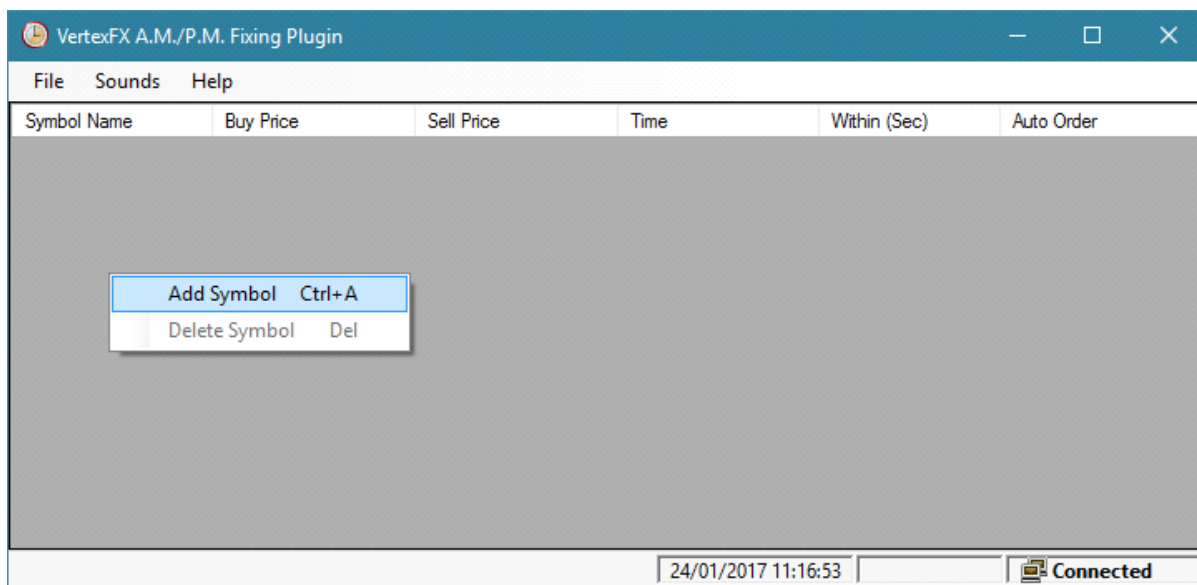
VertexFX A.M./P.M. Fixing Plugin

File Sounds Help

| Symbol Name | Buy Price | Sell Price | Time | Within (Sec) | Auto Order |
|---|---|---|---|---|---|

Add Symbol Ctrl+A
Delete Symbol Del

24/01/2017 11:16:53
Connected